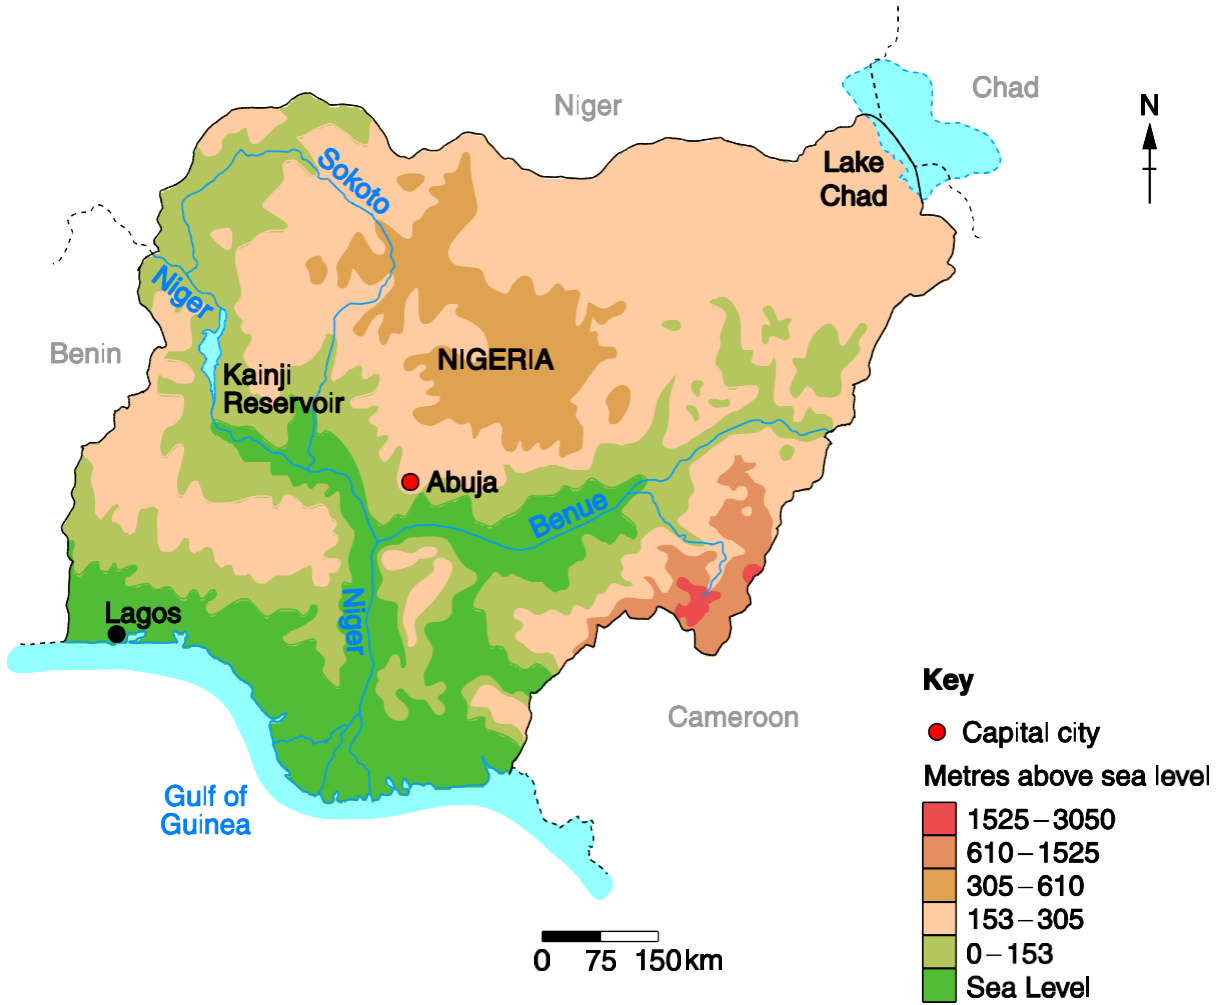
Niger
Chad
N
Lake Chad
Sokoto
Niger
Benin
NIGERIA
Kainji Reservoir
Abuja
Benue
Niger
Lagos
Cameroon
Gulf of Guinea

Key
Capital city
Metres above sea level
1525 – 3050
610 – 1525
305 – 610
153 – 305
0 – 153
Sea Level

0 75 150 km